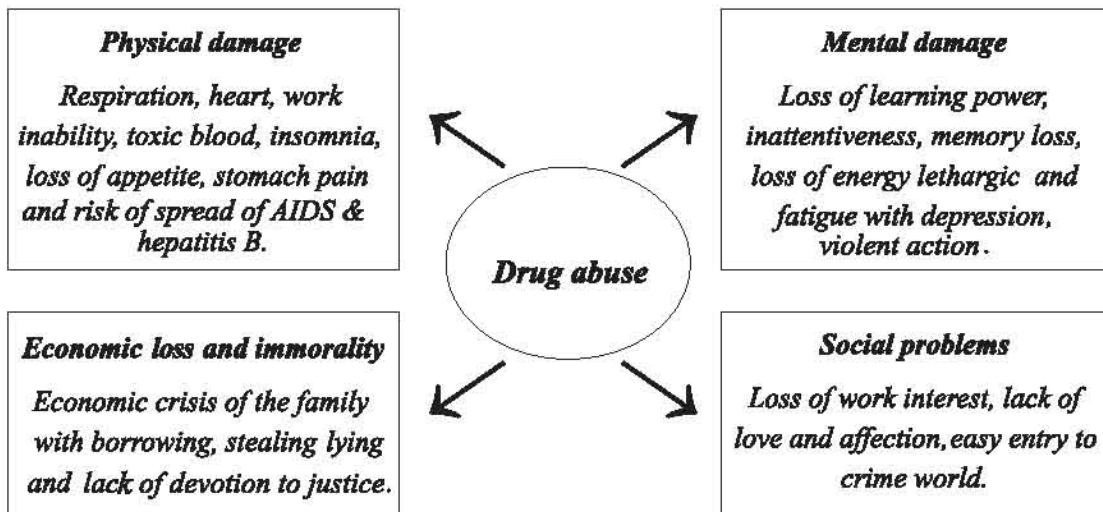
Physical damage

Respiration, heart, work inability, toxic blood, insomnia, loss of appetite, stomach pain and risk of spread of AIDS & hepatitis B.

Mental damage

Loss of learning power, inattentiveness, memory loss, loss of energy lethargic and fatigue with depression, violent action.

Drug abuse

Economic loss and immorality

Economic crisis of the family with borrowing, stealing lying and lack of devotion to justice.

Social problems

Loss of work interest, lack of love and affection, easy entry to crime world.